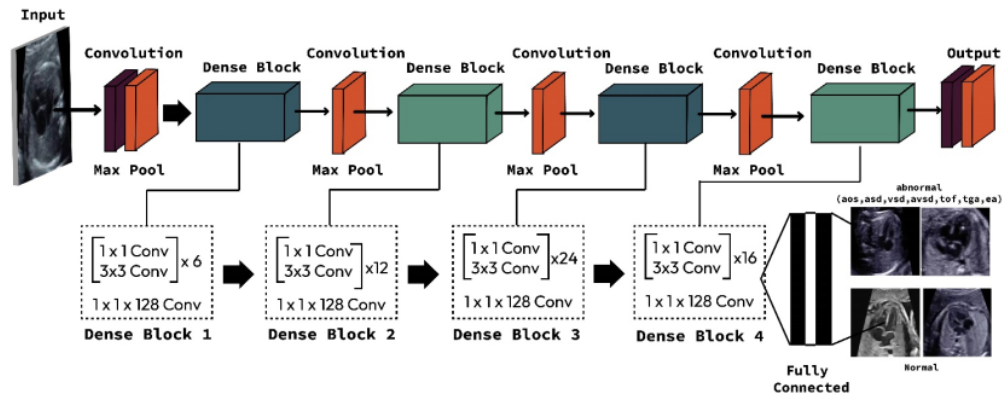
Input

Convolution

Max Pool

Dense Block

Convolution

Max Pool

Dense Block

Convolution

Max Pool

Dense Block

Convolution

Max Pool

Dense Block

Output

$\begin{bmatrix} 1\times1 \text{ Conv} \\ 3\times3 \text{ Conv} \end{bmatrix} \times 6$

1 x 1 x 128 Conv

Dense Block 1

$\begin{bmatrix} 1\times1 \text{ Conv} \\ 3\times3 \text{ Conv} \end{bmatrix} \times 12$

1 x 1 x 128 Conv

Dense Block 2

$\begin{bmatrix} 1\times1 \text{ Conv} \\ 3\times3 \text{ Conv} \end{bmatrix} \times 24$

1 x 1 x 128 Conv

Dense Block 3

$\begin{bmatrix} 1\times1 \text{ Conv} \\ 3\times3 \text{ Conv} \end{bmatrix} \times 16$

1 x 1 x 128 Conv

Dense Block 4

Fully Connected

abnormal
(aos,asd,vsd,avsd,tof,tga,ea)

Normal